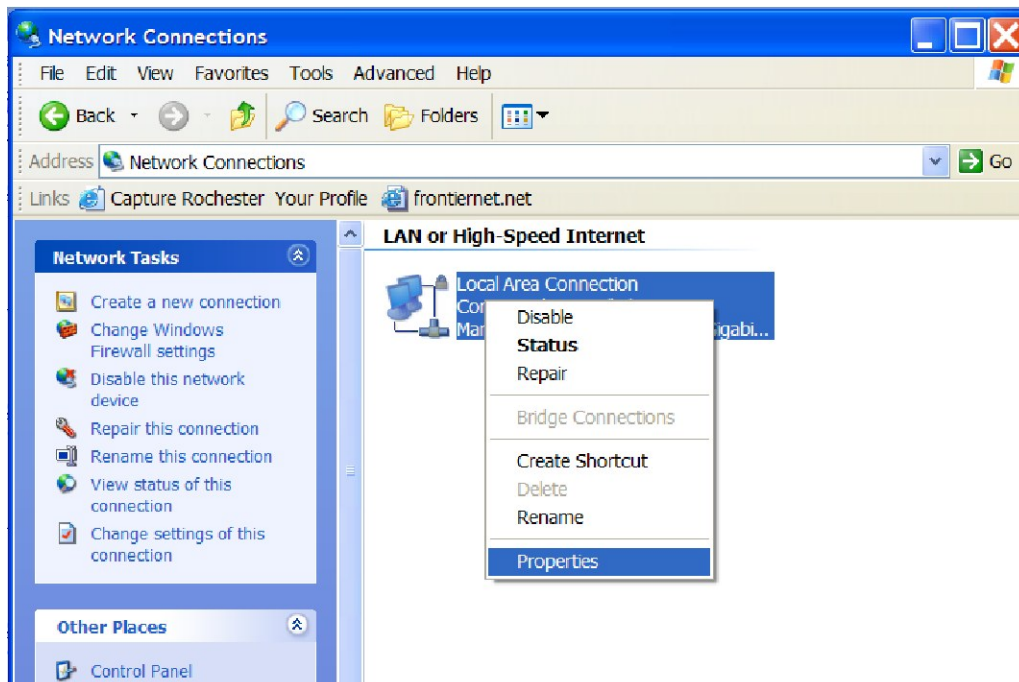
Network Connections

File Edit View Favorites Tools Advanced Help

Back Search Folders

Address Network Connections Go

Links Capture Rochester Your Profile frontiernet.net

Network Tasks

Create a new connection
Change Windows Firewall settings
Disable this network device
Repair this connection
Rename this connection
View status of this connection
Change settings of this connection

Other Places

Control Panel

LAN or High-Speed Internet

Local Area Connection
Co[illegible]
Ma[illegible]igabi...

Disable
Status
Repair
Bridge Connections
Create Shortcut
Delete
Rename
Properties